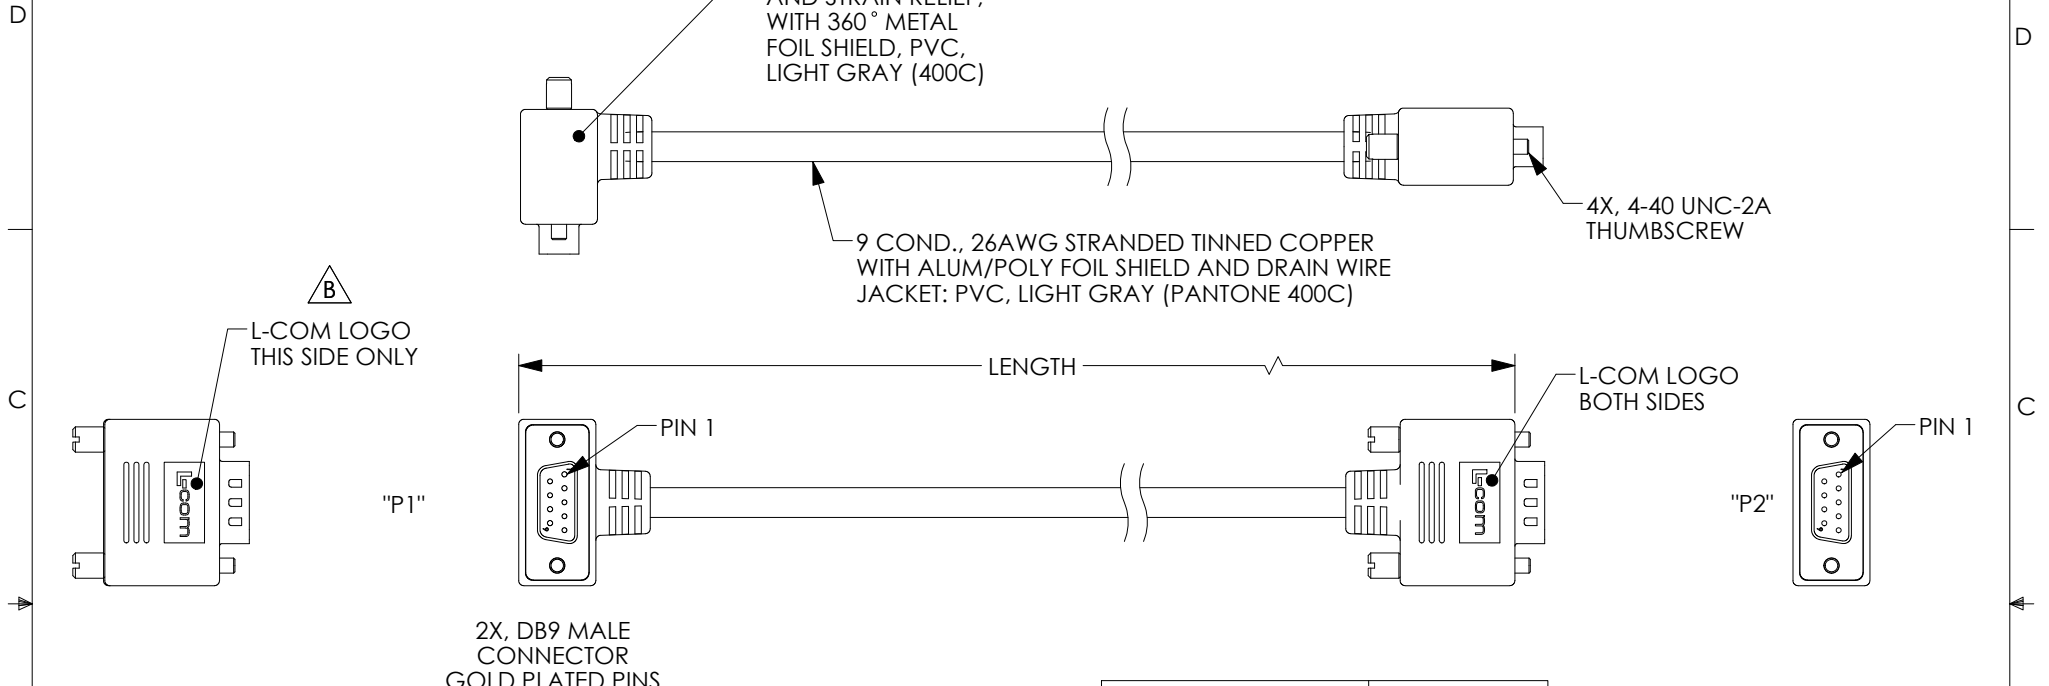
D

D

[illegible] AND STRAIN RELIEF, WITH 360° METAL FOIL SHIELD, PVC, LIGHT GRAY (400C)

4X, 4-40 UNC-2A THUMBSCREW

9 COND., 26AWG STRANDED TINNED COPPER WITH ALUM/POLY FOIL SHIELD AND DRAIN WIRE JACKET: PVC, LIGHT GRAY (PANTONE 400C)

B

L-COM LOGO THIS SIDE ONLY

LENGTH

L-COM LOGO BOTH SIDES

C

C

PIN 1

PIN 1

L-com

"P1"

L-com

"P2"

2X, DB9 MALE CONNECTOR GOLD PLATED PINS